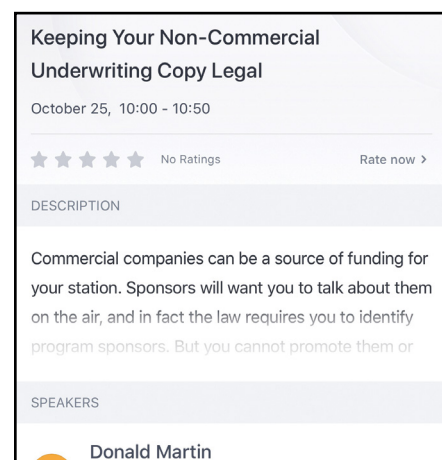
Keeping Your Non-Commercial Underwriting Copy Legal

October 25, 10:00 - 10:50

No Ratings

Rate now >

DESCRIPTION

Commercial companies can be a source of funding for your station. Sponsors will want you to talk about them on the air, and in fact the law requires you to identify program sponsors. But you cannot promote them or

SPEAKERS

Donald Martin